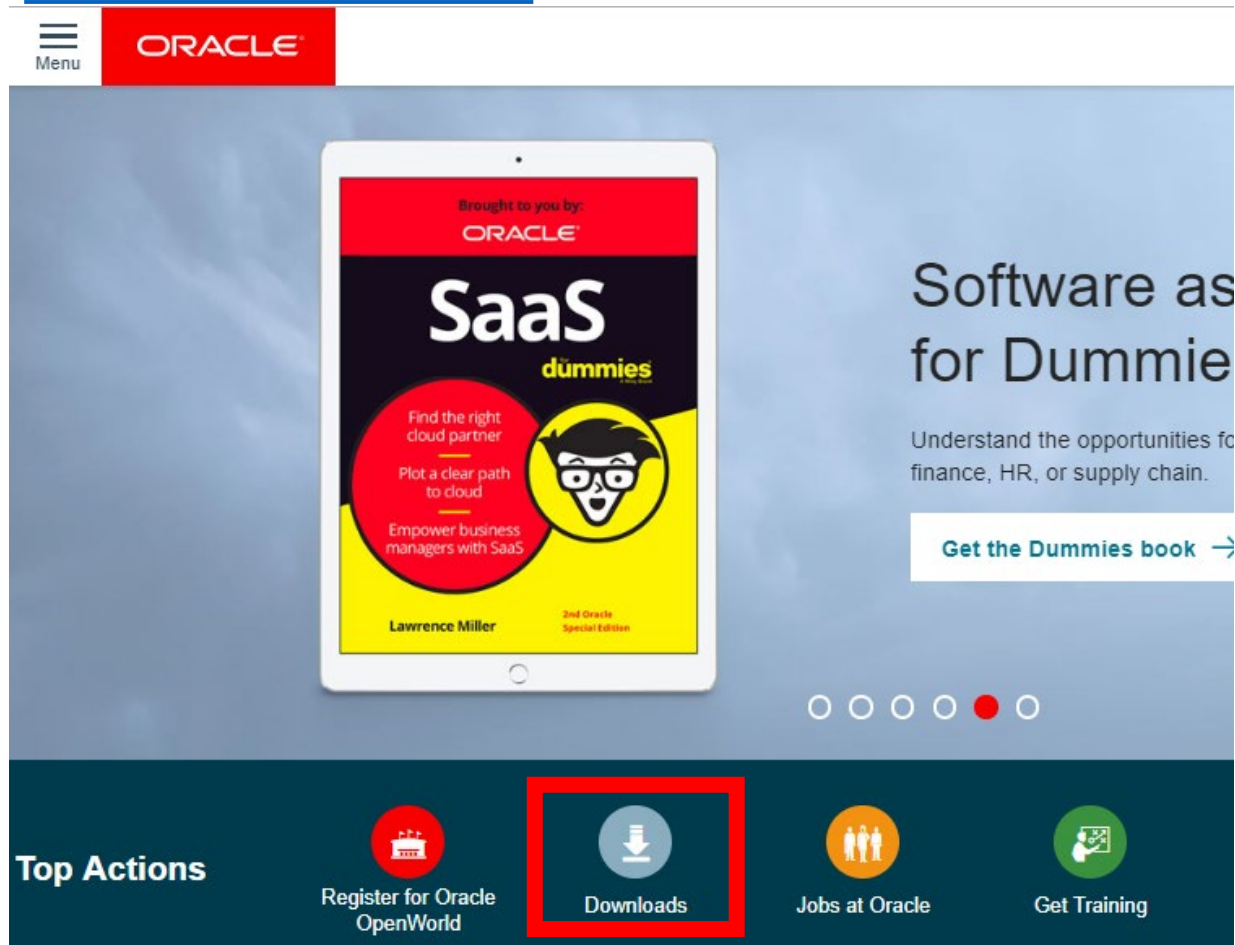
Menu

ORACLE

Brought to you by:
ORACLE

SaaS
for
dümmies
A Wiley Brand

Find the right cloud partner

Plot a clear path to cloud

Empower business managers with SaaS

Lawrence Miller

2nd Oracle Special Edition

Software as
for Dummie

Understand the opportunities fo
finance, HR, or supply chain.

Get the Dummies book →

Top Actions

Register for Oracle OpenWorld

Downloads

Jobs at Oracle

Get Training